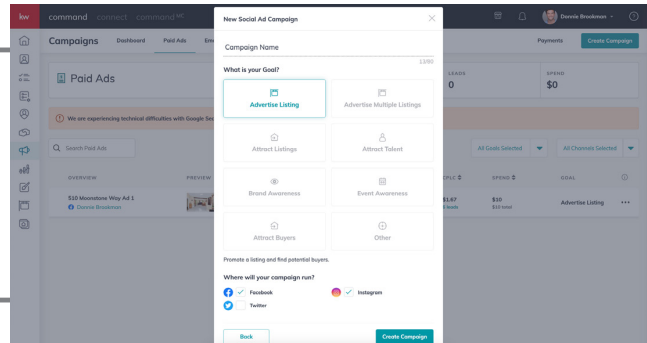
kw command connect command MC

Donnie Brookman

Campaigns Dashboard Paid Ads Em

Payments Create Campaign

Paid Ads

LEADS 0

SPEND $0

We are experiencing technical difficulties with Google Se

Search Paid Ads

All Goals Selected

All Channels Selected

OVERVIEW PREVIEW

CPL SPEND GOAL

510 Moonstone Way Ad 1
Donnie Brookman

$1.67 leads $10 $10 total Advertise Listing

New Social Ad Campaign

Campaign Name

13/80

What is your Goal?

Advertise Listing
Advertise Multiple Listings
Attract Listings
Attract Talent
Brand Awareness
Event Awareness
Attract Buyers
Other

Promote a listing and find potential buyers.

Where will your campaign run?

Facebook
Instagram
Twitter

Back
Create Campaign